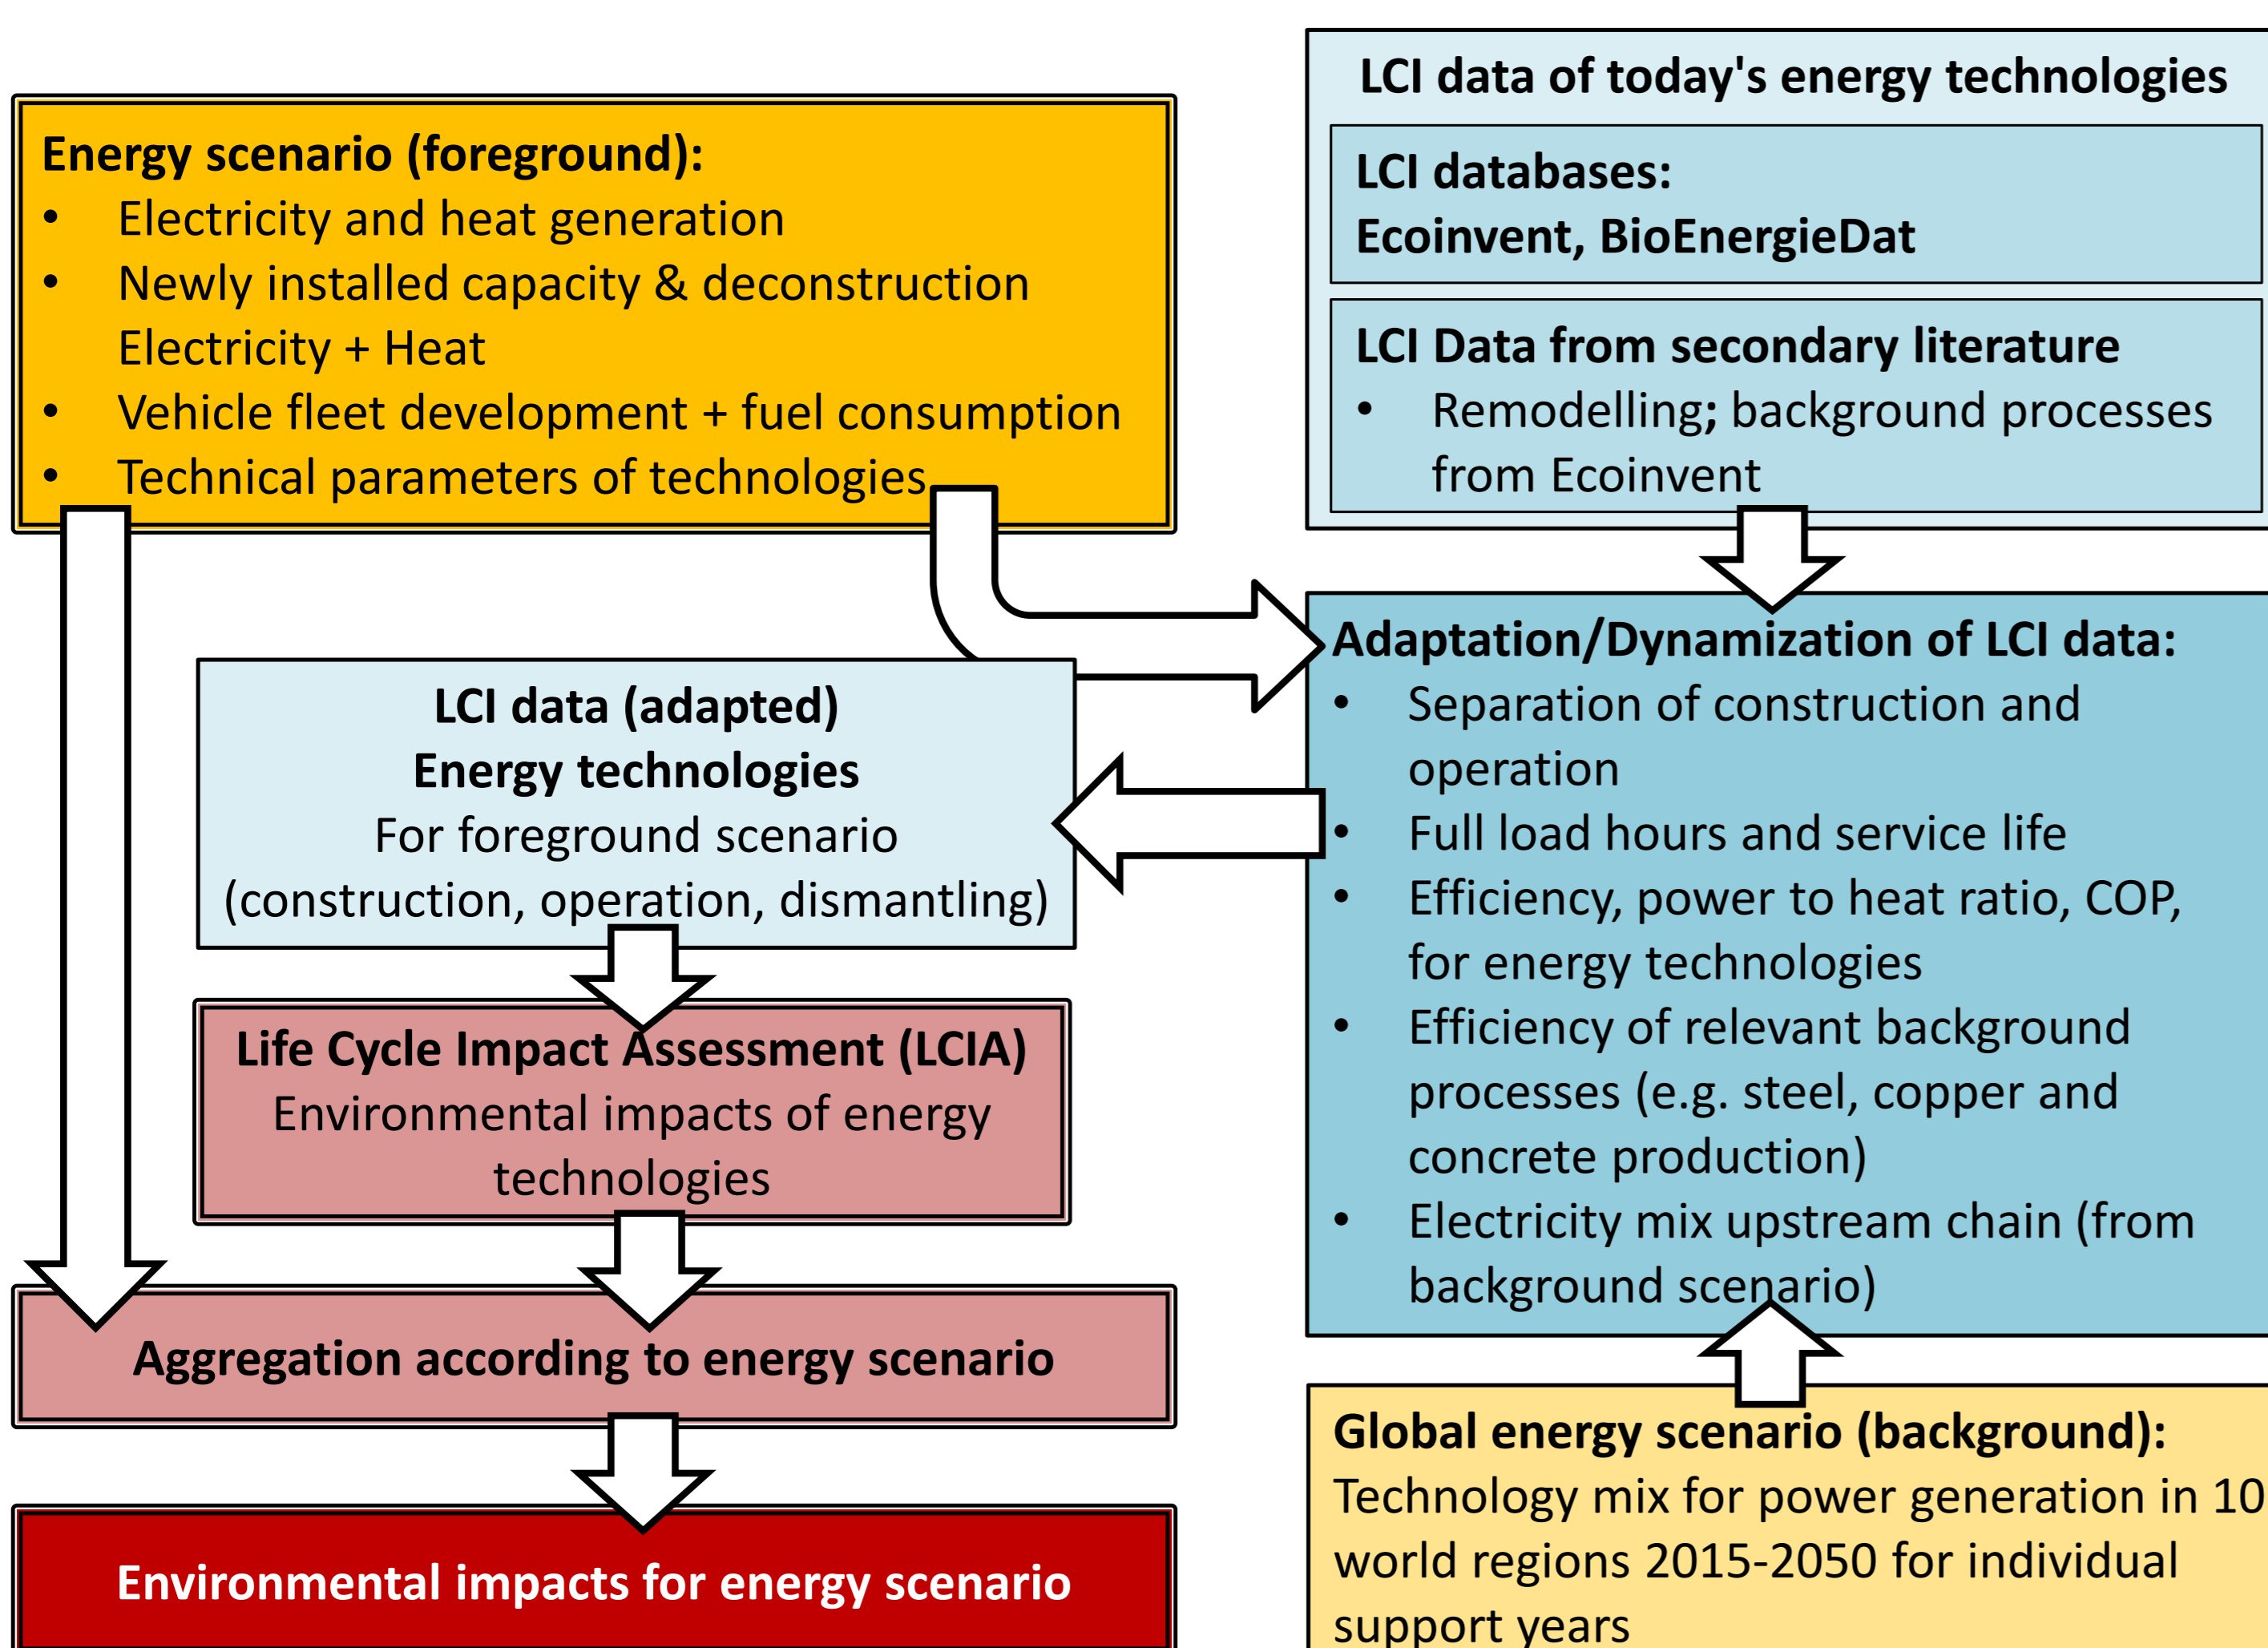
Energy scenario (foreground):
• Electricity and heat generation
• Newly installed capacity & deconstruction Electricity + Heat
• Vehicle fleet development + fuel consumption
• Technical parameters of technologies

LCI data of today's energy technologies

LCI databases:
Ecoinvent, BioEnergieDat

LCI Data from secondary literature
• Remodelling; background processes from Ecoinvent

LCI data (adapted)
Energy technologies
For foreground scenario
(construction, operation, dismantling)

Adaptation/Dynamization of LCI data:
• Separation of construction and operation
• Full load hours and service life
• Efficiency, power to heat ratio, COP, for energy technologies
• Efficiency of relevant background processes (e.g. steel, copper and concrete production)
• Electricity mix upstream chain (from background scenario)

Life Cycle Impact Assessment (LCIA)
Environmental impacts of energy technologies

Aggregation according to energy scenario

Environmental impacts for energy scenario

Global energy scenario (background):
Technology mix for power generation in 10 world regions 2015-2050 for individual support years